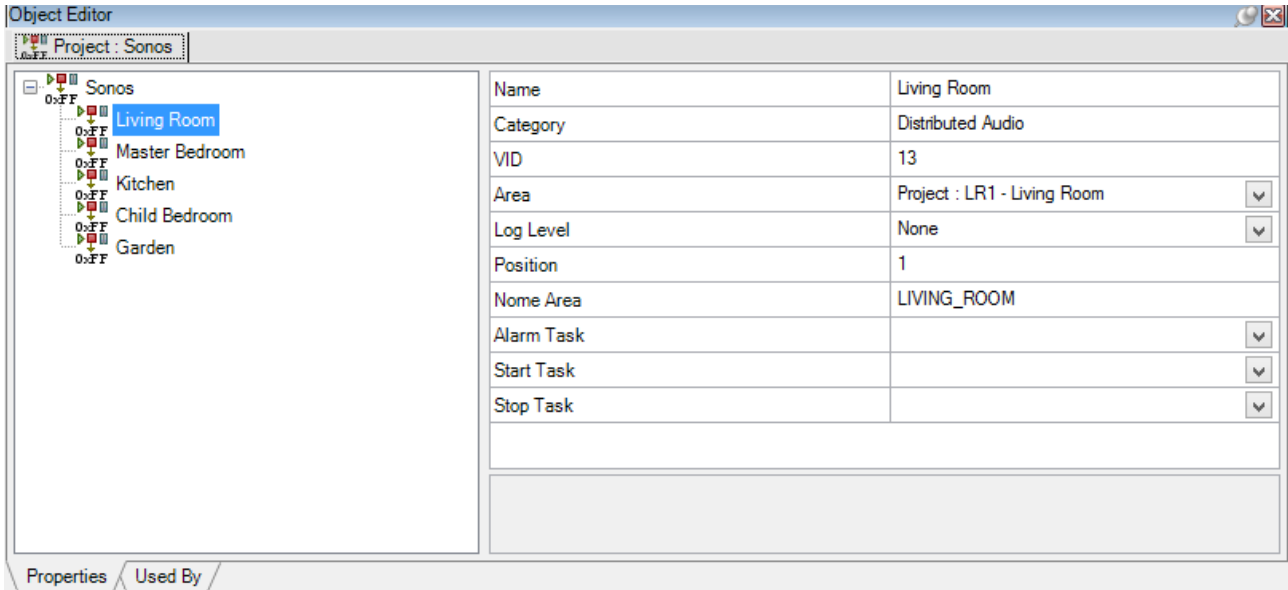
Object Editor

Project : Sonos

Sonos
Living Room
Master Bedroom
Kitchen
Child Bedroom
Garden

| | |
|---|---|
| Name | Living Room |
| Category | Distributed Audio |
| VID | 13 |
| Area | Project : LR1 - Living Room |
| Log Level | None |
| Position | 1 |
| Nome Area | LIVING_ROOM |
| Alarm Task | |
| Start Task | |
| Stop Task | |

Properties
Used By